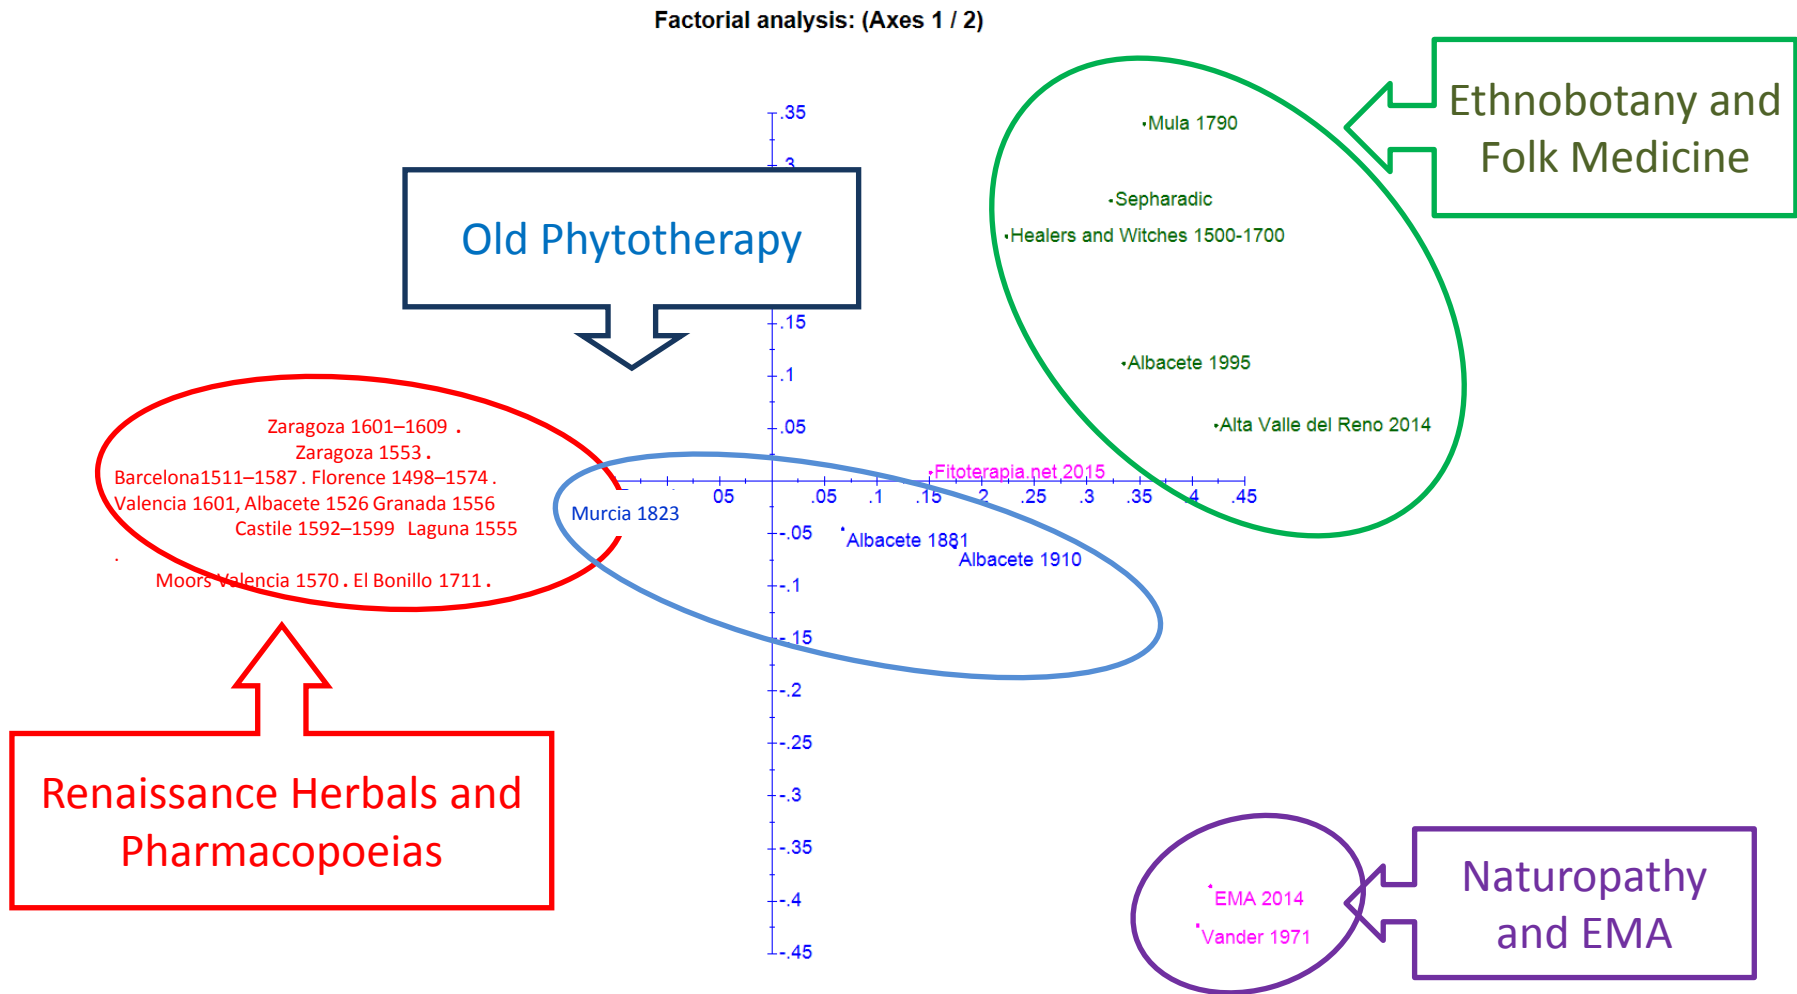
Factorial analysis: (Axes 1 / 2)

Ethnobotany and Folk Medicine

Old Phytotherapy

Mula 1790

Sepharadic

Healers and Witches 1500-1700

Albacete 1995

Alta Valle del Reno 2014

Fitoterapia.net 2015

.35

.3

.15

.1

.05

05

.05

.1

.15

.2

.25

.3

.35

.4

.45

-.05

-.1

-.15

-.2

-.25

-.3

-.35

-.4

-.45

Zaragoza 1601–1609 .
Zaragoza 1553 .
Barcelona1511–1587 . Florence 1498–1574 .
Valencia 1601, Albacete 1526 Granada 1556
Castile 1592–1599 Laguna 1555

Moors Valencia 1570 . El Bonillo 1711 .

Murcia 1823

Albacete 1881

Albacete 1910

Renaissance Herbals and Pharmacopoeias

EMA 2014

Vander 1971

Naturopathy and EMA